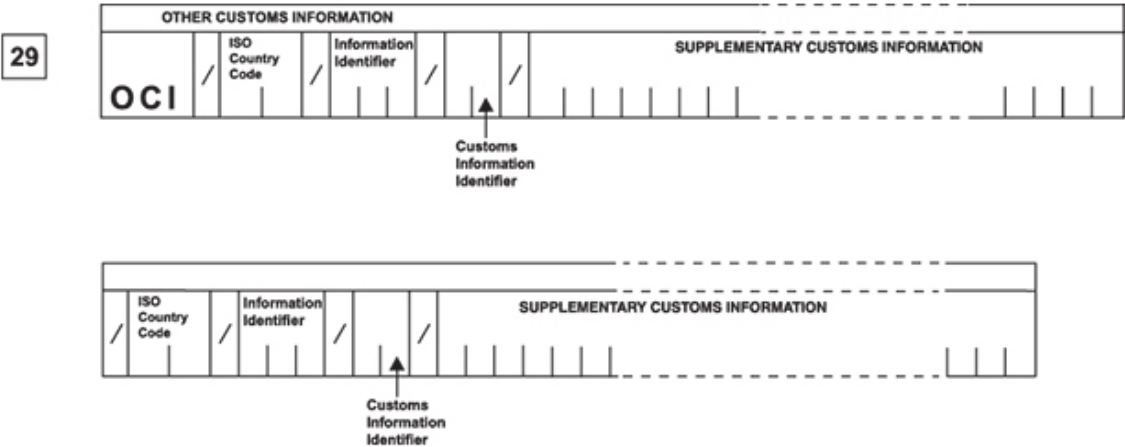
29

OTHER CUSTOMS INFORMATION

OCI / ISO Country Code / Information Identifier / / SUPPLEMENTARY CUSTOMS INFORMATION

Customs Information Identifier

/ ISO Country Code / Information Identifier / / SUPPLEMENTARY CUSTOMS INFORMATION

Customs Information Identifier